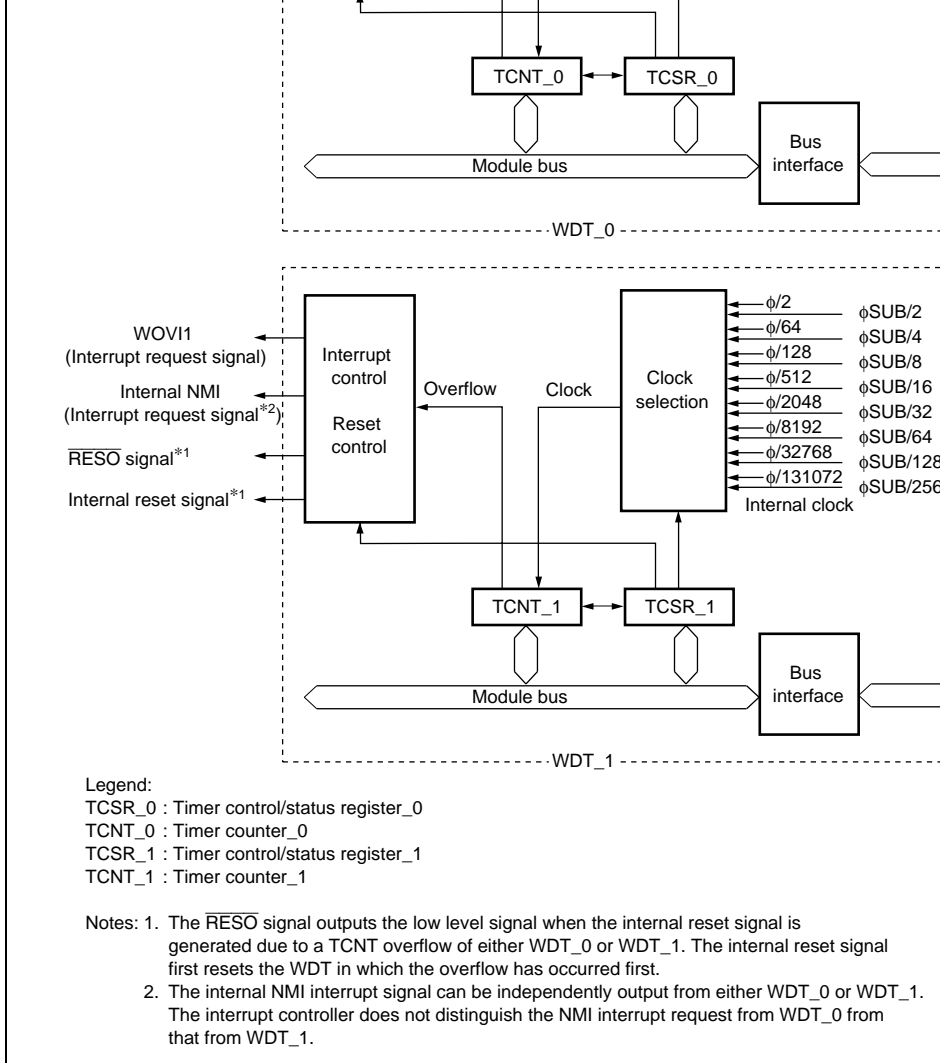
TCNT_0
TCSR_0
Module bus
Bus interface
WDT_0

WOVI1 (Interrupt request signal)
Internal NMI (Interrupt request signal$^{*2}$)
$\overline{\text{RESO}}$ signal$^{*1}$
Internal reset signal$^{*1}$
Interrupt control
Reset control
Overflow
Clock
Clock selection
φ/2
φ/64
φ/128
φ/512
φ/2048
φ/8192
φ/32768
φ/131072
φSUB/2
φSUB/4
φSUB/8
φSUB/16
φSUB/32
φSUB/64
φSUB/128
φSUB/256
Internal clock
TCNT_1
TCSR_1
Module bus
Bus interface
WDT_1

Legend:
TCSR_0 : Timer control/status register_0
TCNT_0 : Timer counter_0
TCSR_1 : Timer control/status register_1
TCNT_1 : Timer counter_1

Notes: 1. The $\overline{\text{RESO}}$ signal outputs the low level signal when the internal reset signal is generated due to a TCNT overflow of either WDT_0 or WDT_1. The internal reset signal first resets the WDT in which the overflow has occurred first.
2. The internal NMI interrupt signal can be independently output from either WDT_0 or WDT_1. The interrupt controller does not distinguish the NMI interrupt request from WDT_0 from that from WDT_1.